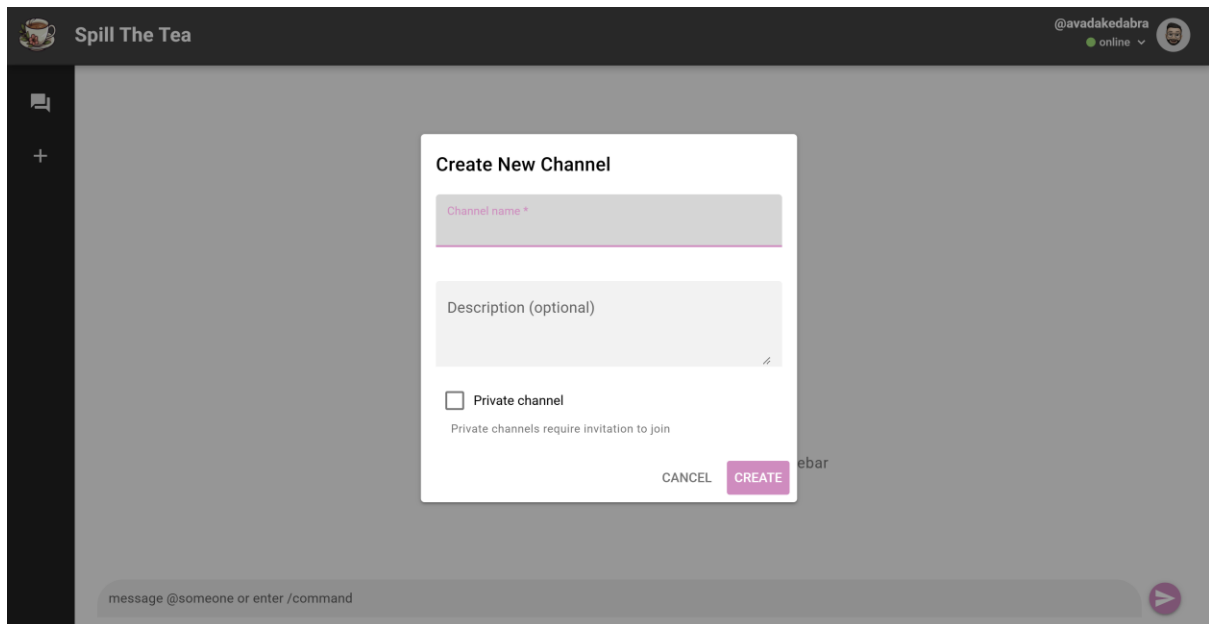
Spill The Tea

@avadakedabra
online

+

Create New Channel

Channel name *

Description (optional)

Private channel

Private channels require invitation to join

CANCEL CREATE

ebar

message @someone or enter /command